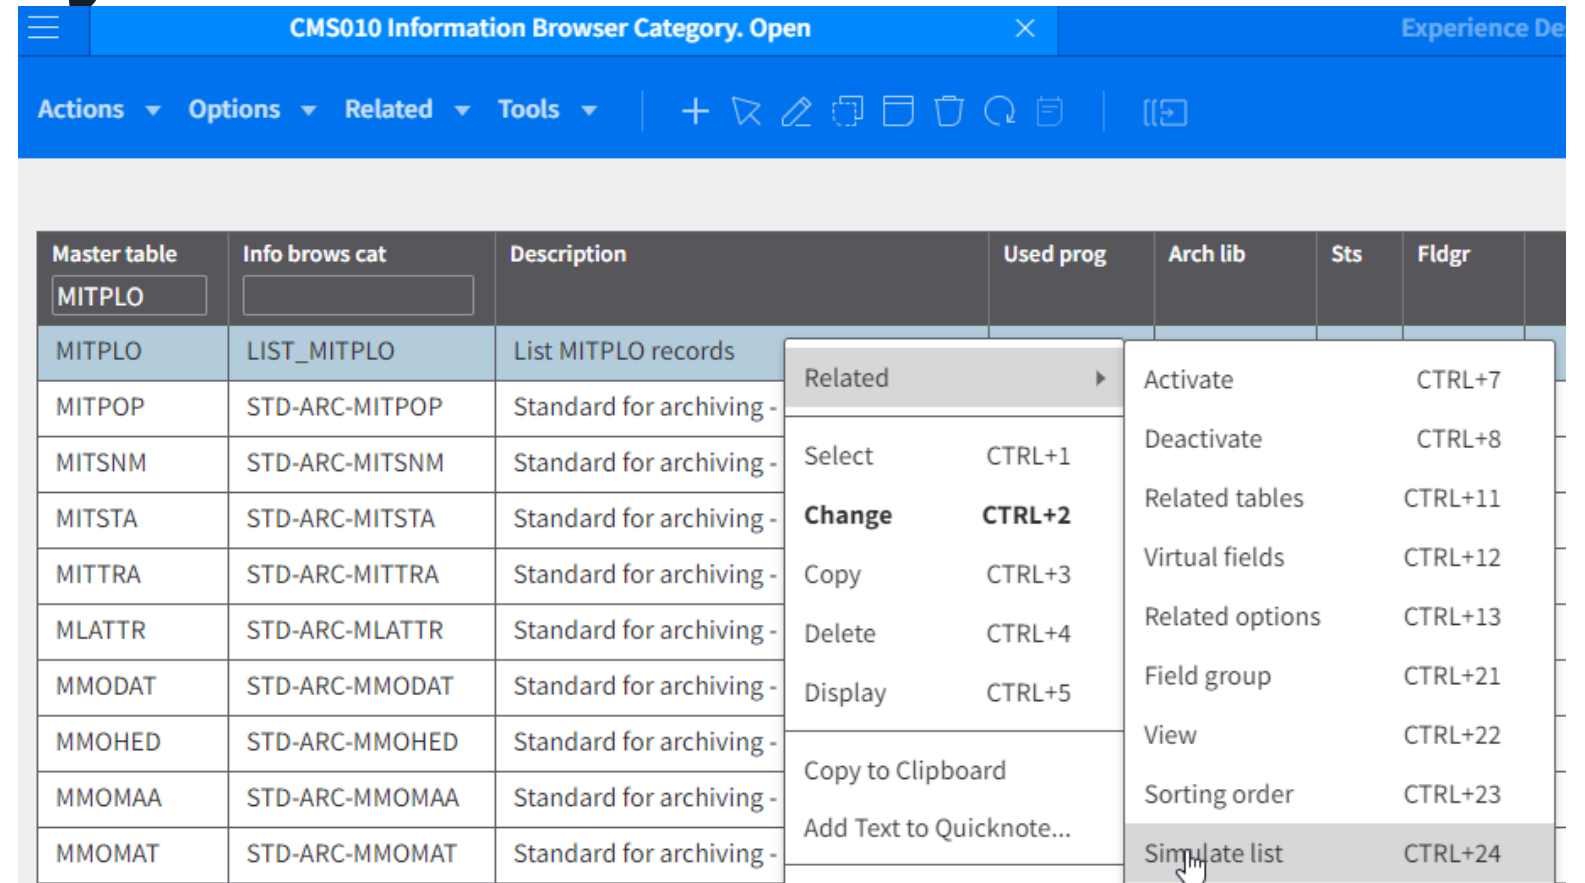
CMS010 Information Browser Category. Open

Experience De

Actions Options Related Tools

| Master table | Info brows cat | Description | Used prog | Arch lib | Sts | Fldgr |
|---|---|---|---|---|---|---|
| MITPLO | | | | | | |
| MITPLO | LIST_MITPLO | List MITPLO records | | | | |
| MITPOP | STD-ARC-MITPOP | Standard for archiving - | | | | |
| MITSNM | STD-ARC-MITSNM | Standard for archiving - | | | | |
| MITSTA | STD-ARC-MITSTA | Standard for archiving - | | | | |
| MITTRA | STD-ARC-MITTRA | Standard for archiving - | | | | |
| MLATTR | STD-ARC-MLATTR | Standard for archiving - | | | | |
| MMODAT | STD-ARC-MMODAT | Standard for archiving - | | | | |
| MMOHED | STD-ARC-MMOHED | Standard for archiving - | | | | |
| MMOMAA | STD-ARC-MMOMAA | Standard for archiving - | | | | |
| MMOMAT | STD-ARC-MMOMAT | Standard for archiving - | | | | |

Related
Select CTRL+1
Change CTRL+2
Copy CTRL+3
Delete CTRL+4
Display CTRL+5
Copy to Clipboard
Add Text to Quicknote...

Activate CTRL+7
Deactivate CTRL+8
Related tables CTRL+11
Virtual fields CTRL+12
Related options CTRL+13
Field group CTRL+21
View CTRL+22
Sorting order CTRL+23
Simulate list CTRL+24